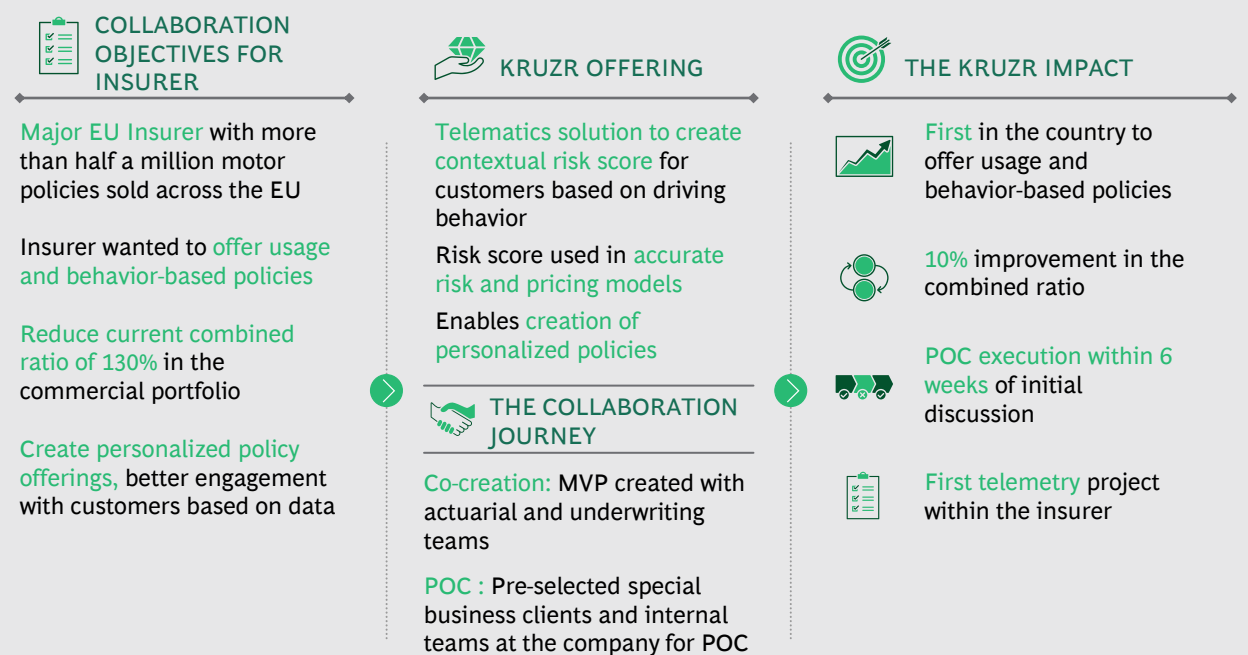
COLLABORATION OBJECTIVES FOR INSURER

Major EU Insurer with more than half a million motor policies sold across the EU

Insurer wanted to offer usage and behavior-based policies

Reduce current combined ratio of 130% in the commercial portfolio

Create personalized policy offerings, better engagement with customers based on data

KRUZR OFFERING

Telematics solution to create contextual risk score for customers based on driving behavior

Risk score used in accurate risk and pricing models

Enables creation of personalized policies

THE COLLABORATION JOURNEY

Co-creation: MVP created with actuarial and underwriting teams

POC : Pre-selected special business clients and internal teams at the company for POC

THE KRUZR IMPACT

First in the country to offer usage and behavior-based policies

10% improvement in the combined ratio

POC execution within 6 weeks of initial discussion

First telemetry project within the insurer